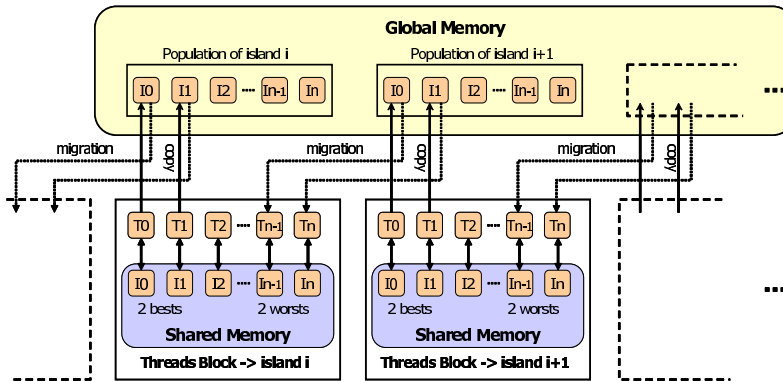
Global Memory

Population of island i

I0 I1 I2 ···· In-1 In

Population of island i+1

I0 I1 I2 ···· In-1 In

migration

copy

migration

copy

migration

copy

T0 T1 T2 ···· Tn-1 Tn

I0 I1 I2 ···· In-1 In

2 bests 2 worsts

Shared Memory

Threads Block -> island i

T0 T1 T2 ···· Tn-1 Tn

I0 I1 I2 ···· In-1 In

2 bests 2 worsts

Shared Memory

Threads Block -> island i+1